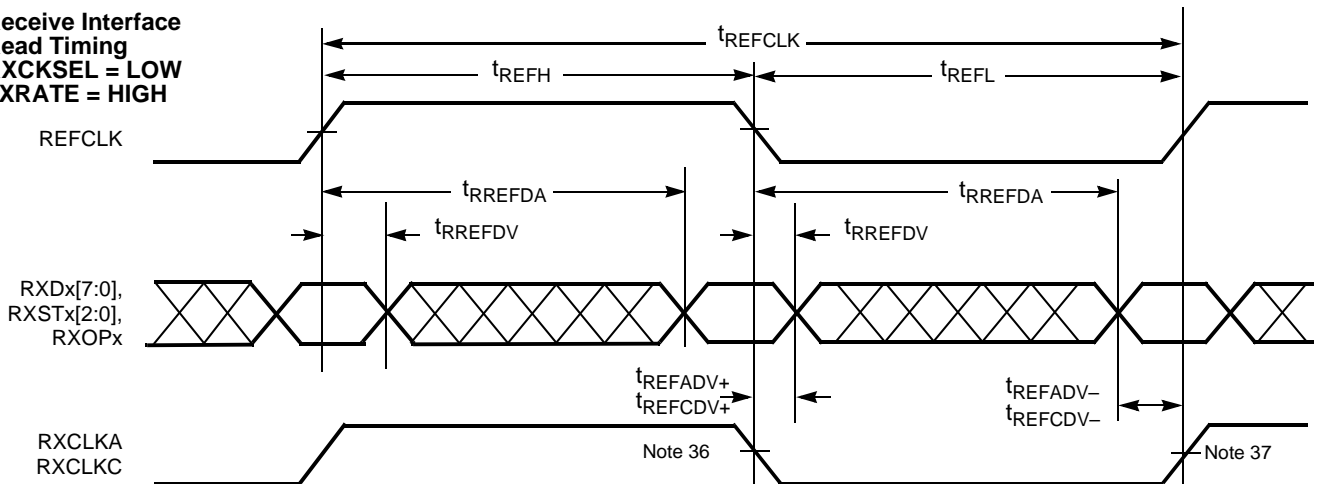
eceive Interface
ead Timing
XCKSEL = LOW
XRATE = HIGH

$t_{REFCLK}$

$t_{REFH}$

$t_{REFL}$

REFCLK

$t_{RREFDA}$

$t_{RREFDA}$

$t_{RREFDV}$

$t_{RREFDV}$

RXDx[7:0], RXSTx[2:0], RXOPx

$t_{REFADV+}$
$t_{REFCDV+}$

$t_{REFADV-}$
$t_{REFCDV-}$

RXCLKA
RXCLKC

Note 36

Note 37